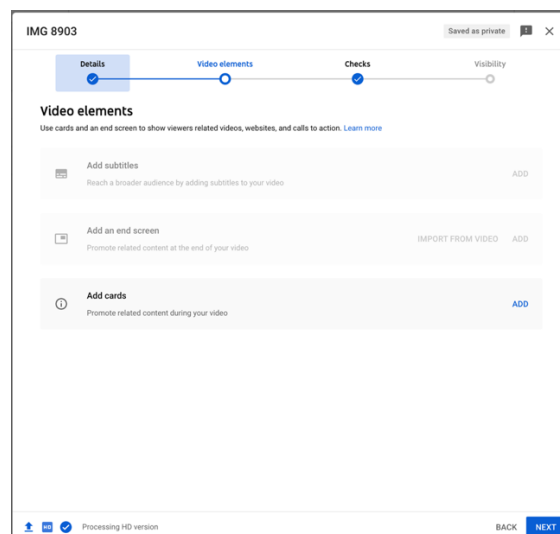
IMG 8903

Saved as private

Details

Video elements

Checks

Visibility

Video elements

Use cards and an end screen to show viewers related videos, websites, and calls to action. Learn more

Add subtitles

Reach a broader audience by adding subtitles to your video

ADD

Add an end screen

Promote related content at the end of your video

IMPORT FROM VIDEO

ADD

Add cards

Promote related content during your video

ADD

HD

Processing HD version

BACK

NEXT